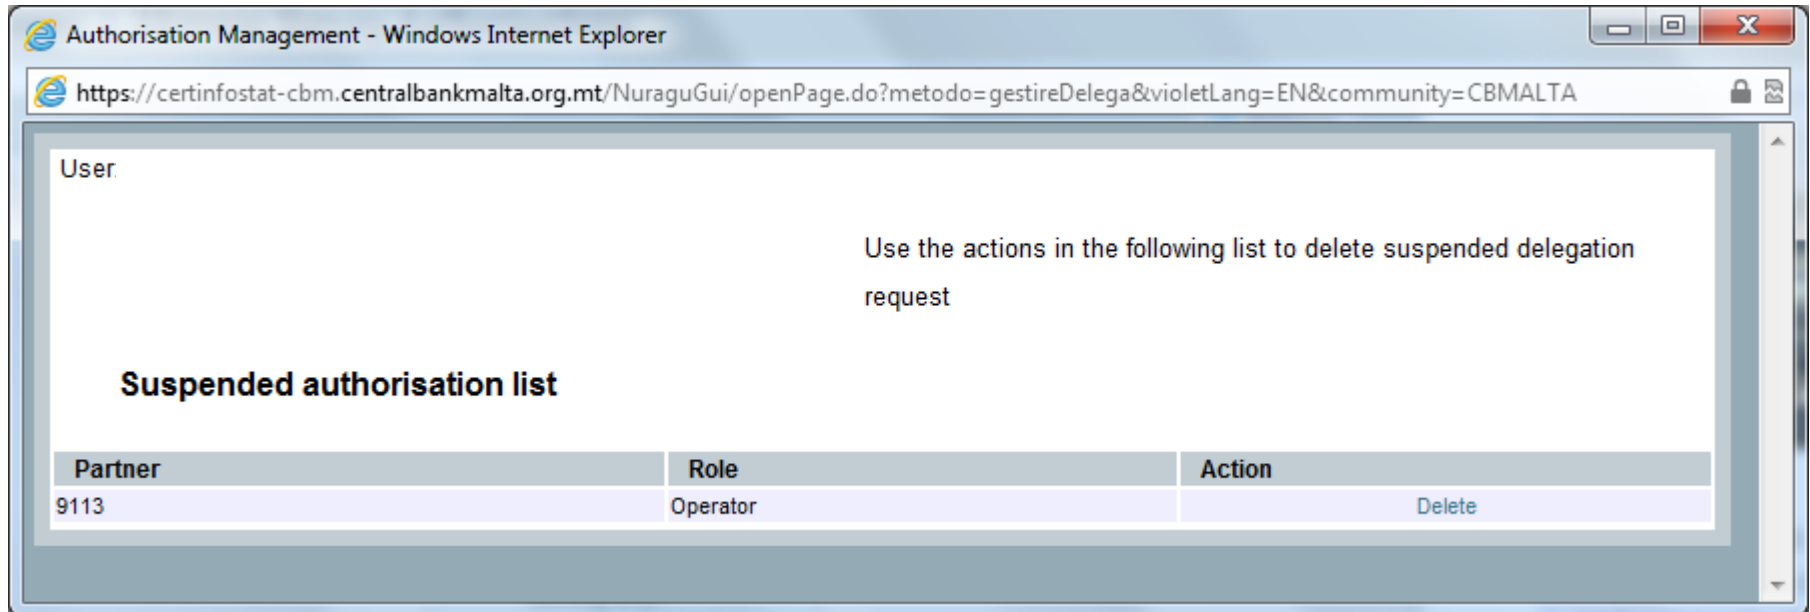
Authorisation Management - Windows Internet Explorer

https://certinfostat-cbm.centralbankmalta.org.mt/NuraguGui/openPage.do?metodo=gestireDelega&violetLang=EN&community=CBMALTA

User

Use the actions in the following list to delete suspended delegation request

Suspended authorisation list

| Partner | Role | Action |
|---|---|---|
| 9113 | Operator | Delete |